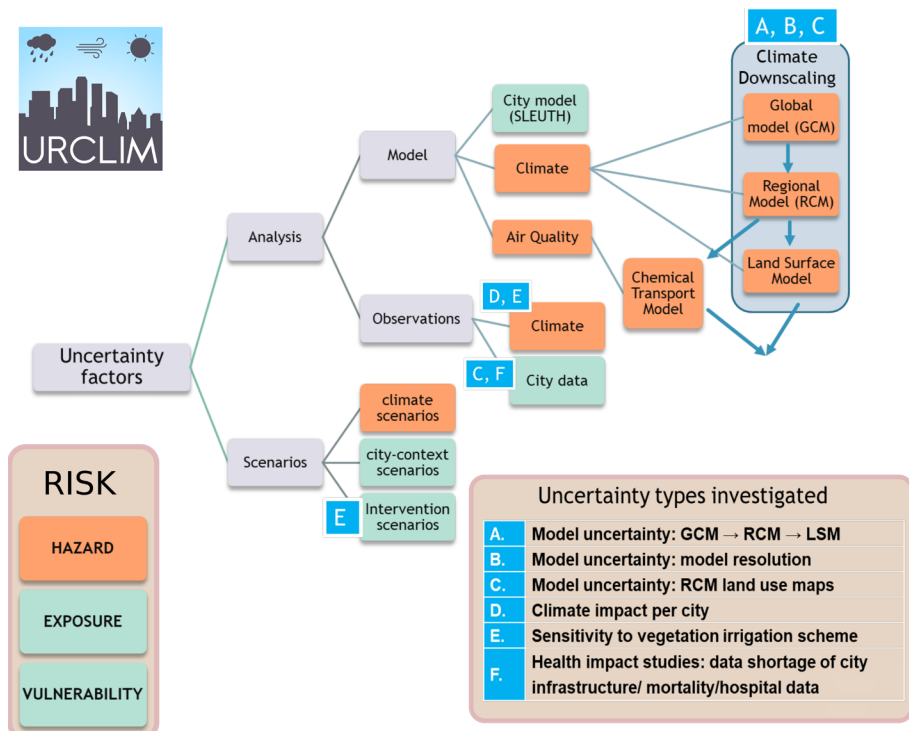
URCLIM

A, B, C

Climate Downscaling

Global model (GCM)

Regional Model (RCM)

Land Surface Model

City model (SLEUTH)

Model

Climate

Air Quality

Chemical Transport Model

Analysis

Observations

D, E

Climate

C, F

City data

Uncertainty factors

climate scenarios

city-context scenarios

E

Intervention scenarios

Scenarios

RISK

HAZARD

EXPOSURE

VULNERABILITY

Uncertainty types investigated

| | |
|---|---|
| A. | Model uncertainty: GCM → RCM → LSM |
| B. | Model uncertainty: model resolution |
| C. | Model uncertainty: RCM land use maps |
| D. | Climate impact per city |
| E. | Sensitivity to vegetation irrigation scheme |
| F. | Health impact studies: data shortage of city infrastructure/ mortality/hospital data |